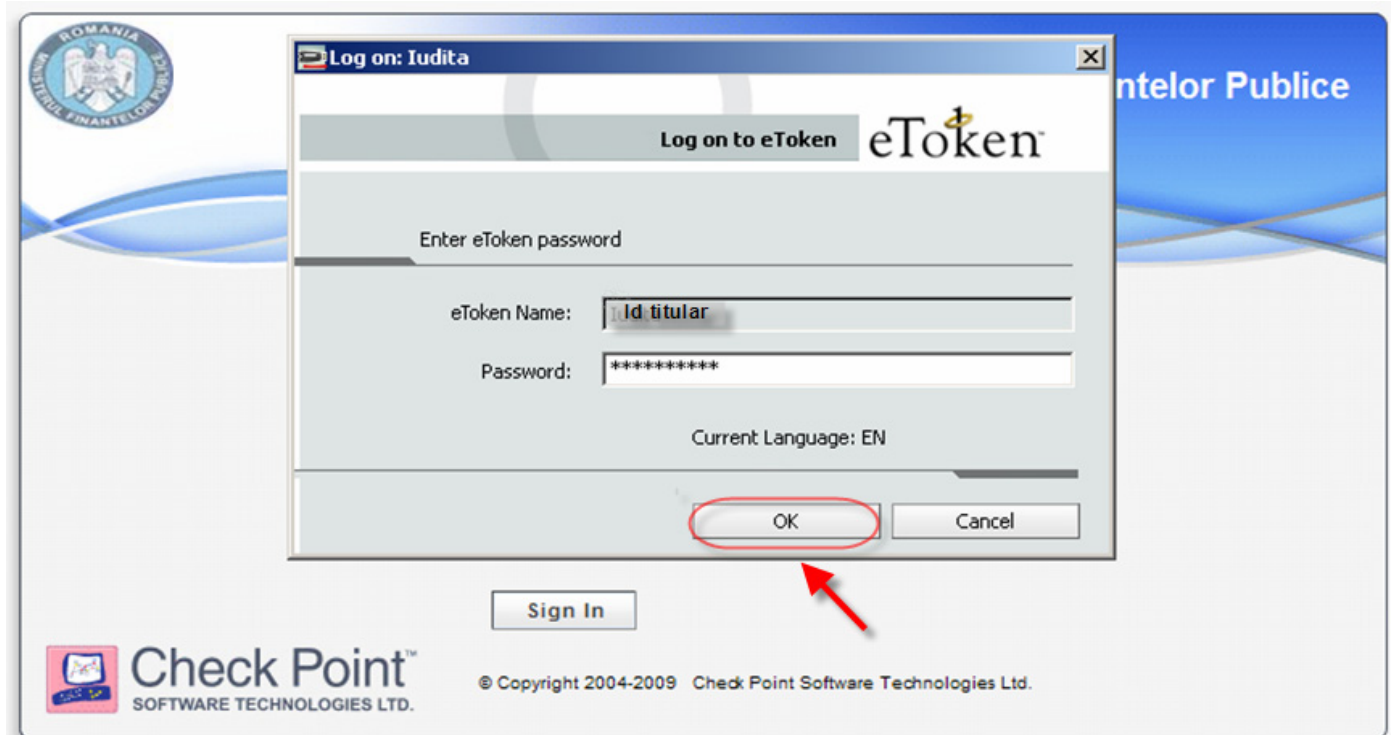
ROMANIA
MINISTERUL FINANTELOR PUBLICE

ntelor Publice

Log on: Iudita

Log on to eToken

eToken

Enter eToken password

eToken Name: Id titular

Password: **********

Current Language: EN

OK

Cancel

Sign In

Check Point™
SOFTWARE TECHNOLOGIES LTD.

© Copyright 2004-2009 Check Point Software Technologies Ltd.